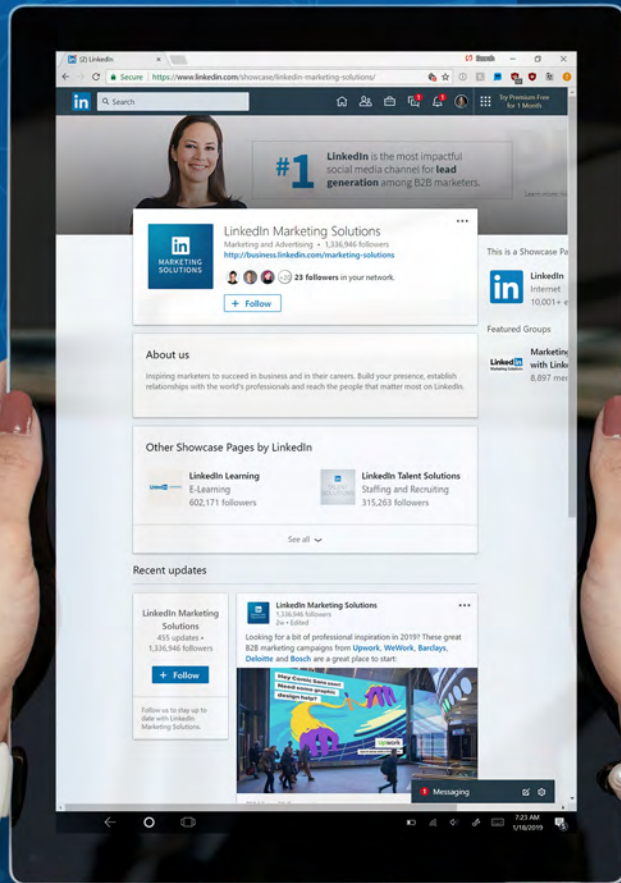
(2) LinkedIn ×

Secure https://www.linkedin.com/showcase/linkedin-marketing-solutions/

in Search

Try Premium Free for 1 Month

#1 LinkedIn is the most impactful social media channel for lead generation among B2B marketers.

Learn more

in MARKETING SOLUTIONS

LinkedIn Marketing Solutions

Marketing and Advertising • 1,336,946 followers

http://business.linkedin.com/marketing-solutions

+20 23 followers in your network.

+ Follow

This is a Showcase Pa

LinkedIn
Internet
10,001+ e

Featured Groups

Marketin with Linke
8,897 mer

About us

Inspiring marketers to succeed in business and in their careers. Build your presence, establish relationships with the world's professionals and reach the people that matter most on LinkedIn.

Other Showcase Pages by LinkedIn

LinkedIn Learning
E-Learning
602,171 followers

LinkedIn Talent Solutions
Staffing and Recruiting
315,263 followers

See all

Recent updates

LinkedIn Marketing Solutions
455 updates • 1,336,946 followers

+ Follow

Follow us to stay up to date with LinkedIn Marketing Solutions.

LinkedIn Marketing Solutions
1,336,946 followers
2w • Edited

Looking for a bit of professional inspiration in 2019? These great B2B marketing campaigns from Upwork, WeWork, Barclays, Deloitte and Bosch are a great place to start:

Hey Comic Sans user! Need some graphic designers?

upwork

Messaging

7:23 AM
1/18/2019